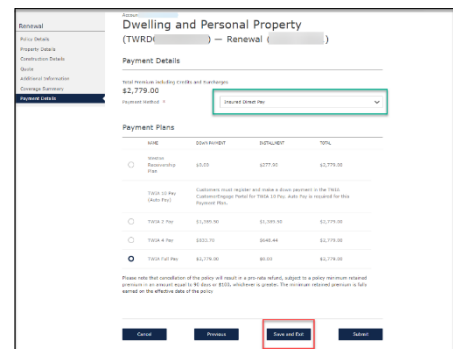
Renewal

Policy Details
Property Details
Construction Details
Quote
Additional Information
Coverage Summary
Payment Details

Account

Dwelling and Personal Property

(TWRD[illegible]) — Renewal ([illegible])

Payment Details

Total Premium Including Credits and Surcharges
$2,779.00

Payment Method *
Insured Direct Pay

Payment Plans

| | NAME | DOWN PAYMENT | INSTALLMENT | TOTAL |
|---|---|---|---|---|
| ○ | Annual Relationship Plan | $0.00 | $277.90 | $2,779.00 |
| | TWIA 10 Pay (Auto Pay) | Customers must register and make a down payment in the TWIA CustomerEngage Portal for TWIA 10 Pay. Auto Pay is required for this Payment Plan. | | |
| ○ | TWIA 2 Pay | $1,389.50 | $1,389.50 | $2,779.00 |
| ○ | TWIA 4 Pay | $833.70 | $648.44 | $2,779.00 |
| ● | TWIA Full Pay | $2,779.00 | $0.00 | $2,779.00 |

Please note that cancellation of the policy will result in a pro-rata refund, subject to a policy minimum retained premium or an amount equal to 90 days or $100, whichever is greater. The minimum retained premium is fully earned on the effective date of the policy.

Cancel
Previous
Save and Exit
Submit